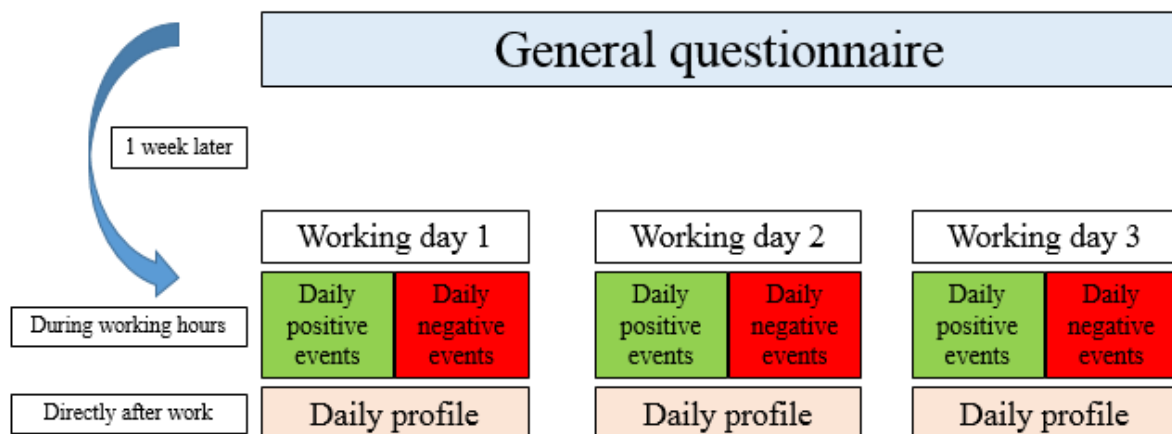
General questionnaire

1 week later

Working day 1

Working day 2

Working day 3

During working hours

Daily positive events

Daily negative events

Daily positive events

Daily negative events

Daily positive events

Daily negative events

Directly after work

Daily profile

Daily profile

Daily profile